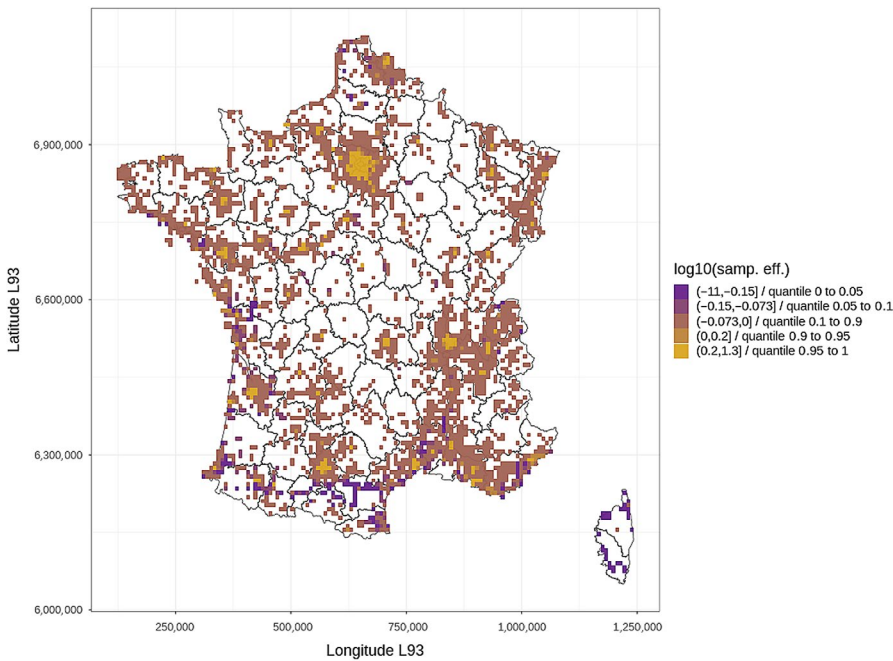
Latitude L93

6,900,000
6,600,000
6,300,000
6,000,000

250,000
500,000
750,000
1,000,000
1,250,000

Longitude L93

log10(samp. eff.)
(−11,−0.15] / quantile 0 to 0.05
(−0.15,−0.073] / quantile 0.05 to 0.1
(−0.073,0] / quantile 0.1 to 0.9
(0,0.2] / quantile 0.9 to 0.95
(0.2,1.3] / quantile 0.95 to 1